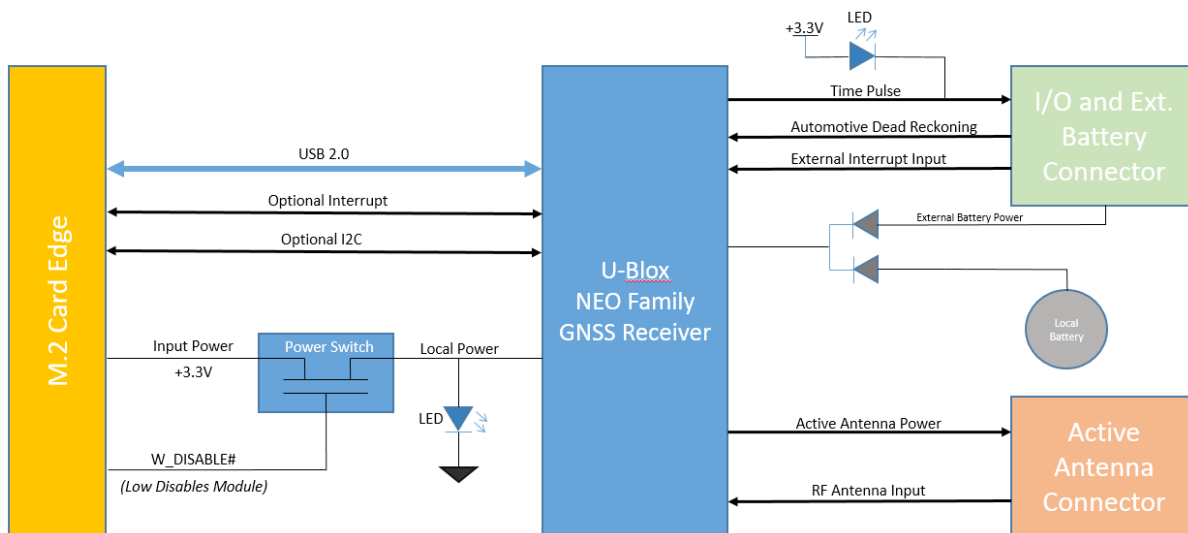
+3.3V
LED
Time Pulse
I/O and Ext. Battery Connector
Automotive Dead Reckoning
External Interrupt Input
USB 2.0
Optional Interrupt
External Battery Power
Optional I2C
M.2 Card Edge
U-Blox
NEO Family
GNSS Receiver
Local Battery
Input Power
Power Switch
Local Power
+3.3V
LED
Active Antenna Power
Active Antenna Connector
W_DISABLE#
(Low Disables Module)
RF Antenna Input